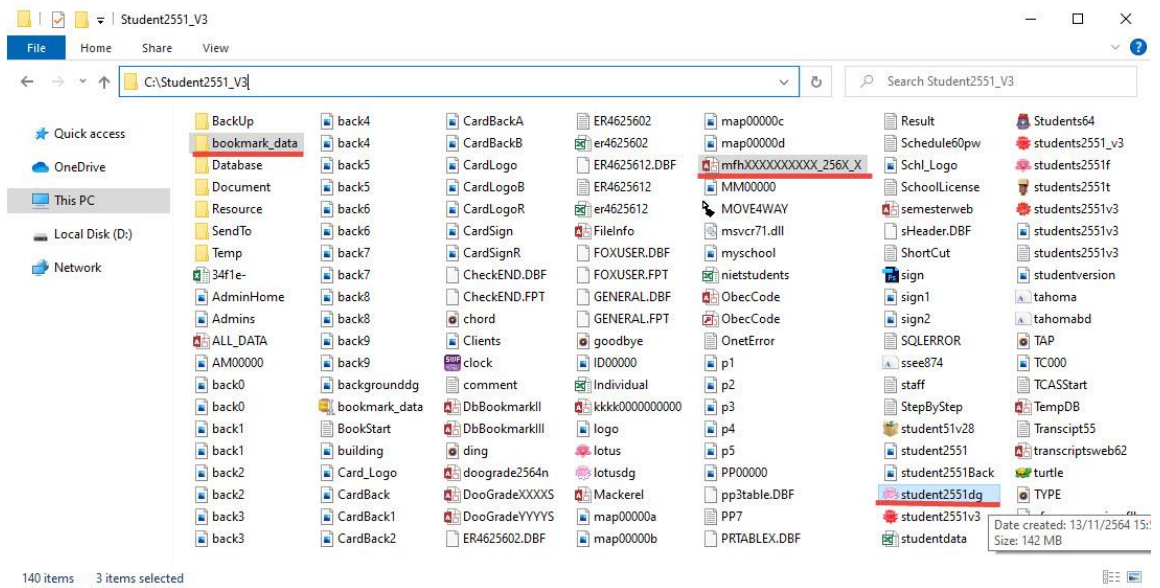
Student2551_V3

File Home Share View

C:\Student2551_V3

Search Student2551_V3

Quick access
OneDrive
This PC
Local Disk (D:)
Network

BackUp
bookmark_data
Database
Document
Resource
SendTo
Temp
34f1e-
AdminHome
Admins
ALL_DATA
AM00000
back0
back0
back1
back1
back2
back2
back3
back3

back4
back4
back5
back5
back6
back6
back7
back7
back8
back8
back9
back9
backgrounddg
bookmark_data
BookStart
building
Card_Logo
CardBack
CardBack1
CardBack2

CardBackA
CardBackB
CardLogo
CardLogoB
CardLogoR
CardSign
CardSignR
CheckEND.DBF
CheckEND.FPT
chord
Clients
clock
comment
DbBookmarkll
DbBookmarklll
ding
doograde2564n
DooGradeXXXXS
DooGradeYYYYS
ER4625602.DBF

ER4625602
er4625602
ER4625612.DBF
ER4625612
er4625612
FileInfo
FOXUSER.DBF
FOXUSER.FPT
GENERAL.DBF
GENERAL.FPT
goodbye
ID00000
Individual
kkkk0000000000
logo
lotus
lotusdg
Mackerel
map00000a
map00000b

map00000c
map00000d
mfhXXXXXXXXXX_256X_X
MM00000
MOVE4WAY
msvcr71.dll
myschool
nietstudents
ObecCode
ObecCode
OnetError
p1
p2
p3
p4
p5
PP00000
pp3table.DBF
PP7
PRTABLEX.DBF

Result
Schedule60pw
Schl_Logo
SchoolLicense
semesterweb
sHeader.DBF
ShortCut
sign
sign1
sign2
SQLERROR
ssee874
staff
StepByStep
student51v28
student2551
student2551Back
student2551dg
student2551v3
studentdata

Students64
students2551_v3
students2551f
students2551t
students2551v3
students2551v3
students2551v3
studentversion
tahoma
tahomabd
TAP
TC000
TCASStart
TempDB
Transcipt55
transcriptsweb62
turtle
TYPE

Date created: 13/11/2564 15:
Size: 142 MB

140 items 3 items selected